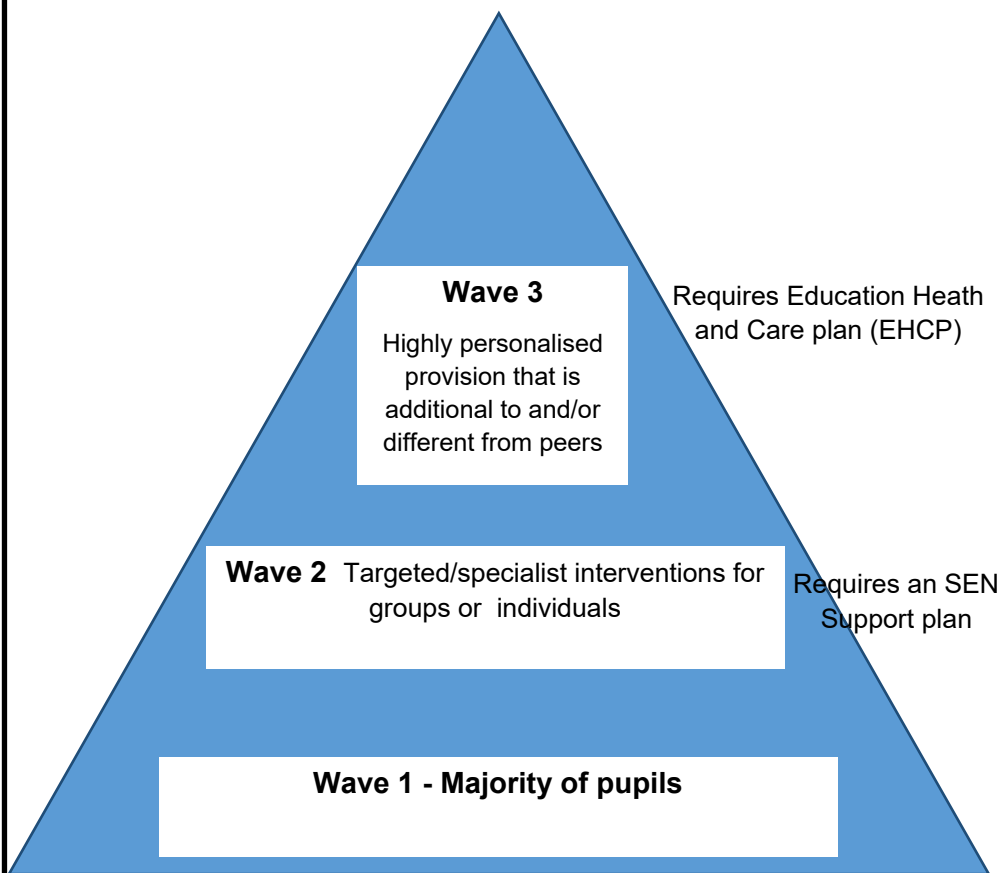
**Wave 3**

Highly personalised provision that is additional to and/or different from peers

Requires Education Heath and Care plan (EHCP)

**Wave 2** Targeted/specialist interventions for groups or individuals

Requires an SEN Support plan

**Wave 1 - Majority of pupils**